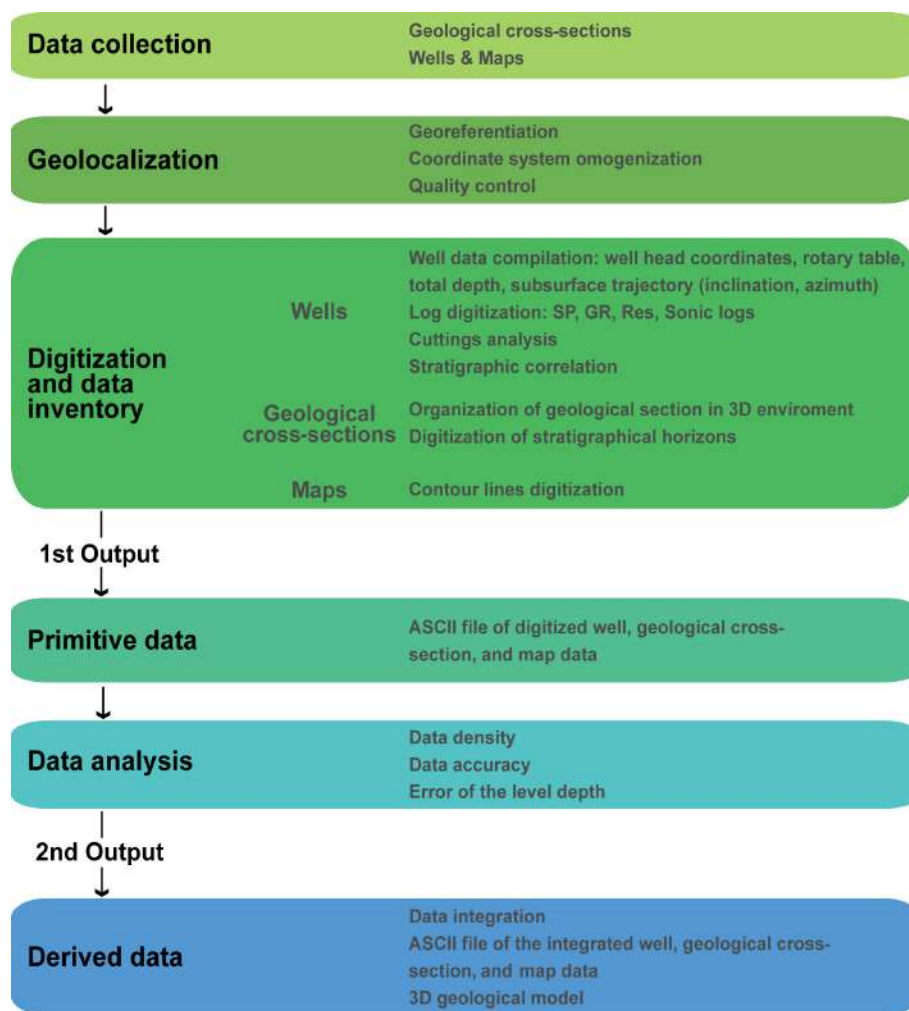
Data collection
Geological cross-sections
Wells & Maps

Geolocalization
Georeferentiation
Coordinate system omogenization
Quality control

Digitization and data inventory

Wells
Well data compilation: well head coordinates, rotary table, total depth, subsurface trajectory (inclination, azimuth)
Log digitization: SP, GR, Res, Sonic logs
Cuttings analysis
Stratigraphic correlation

Geological cross-sections
Organization of geological section in 3D enviroment
Digitization of stratigraphical horizons

Maps
Contour lines digitization

1st Output

Primitive data
ASCII file of digitized well, geological cross-section, and map data

Data analysis
Data density
Data accuracy
Error of the level depth

2nd Output

Derived data
Data integration
ASCII file of the integrated well, geological cross-section, and map data
3D geological model